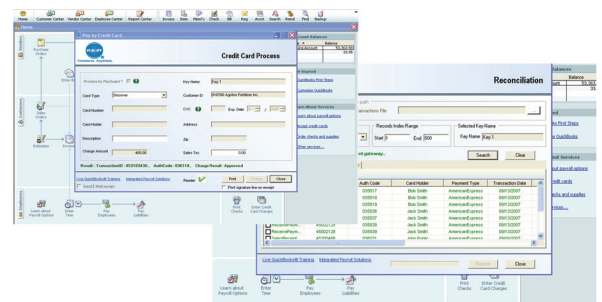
Home Customer Center Vendor Center Employee Center Report Center Invoice Item Memo's Check Bill Reg Accnt Search Reminder Feedback Backup

Home

Pay by Credit Card

Commerce Anywhere

Credit Card Process

Process for Payload 1
Key Name Key 1
Card Type Discover
Customer ID 010700 Agrofox Fertilizer Inc.
Card Number
CVC
Exp. Date
Card Holder
Address
Description
Zip
Charge Amount 400.00
Sales Tax 0.00

Result: TransactionID: 45310303C, AuthCode: 036118, ChargeResult: Approved

Live QuickBooks® Training Integrated Payroll Solutions
Send E-Mail receipt
Reader
Print signature line on receipt
Print Save Close

Account Balances
Balance

Reconciliation

Records Index Range
Start 1 End 500
Selected Key Name
Key Name Key 1
Search Clear

| Auth Code | Card Holder | Payment Type | Transaction Date |
|---|---|---|---|
| 035917 | Bob Smith | AmericanExpress | 09/13/2007 |
| 035918 | Bob Smith | AmericanExpress | 09/13/2007 |
| 035919 | Bob Smith | AmericanExpress | 09/13/2007 |
| 035936 | John Smith | AmericanExpress | 09/13/2007 |
| 035937 | Bob Smith | AmericanExpress | 09/13/2007 |
| 035938 | Bob Smith | AmericanExpress | 09/13/2007 |
| 035939 | John Smith | AmericanExpress | 09/13/2007 |

Live QuickBooks® Training Integrated Payroll Solutions

Learn about Payroll Options
Enter Time
Pay Employees
Pay Liabilities
Print Checks
Enter Credit Card Charges